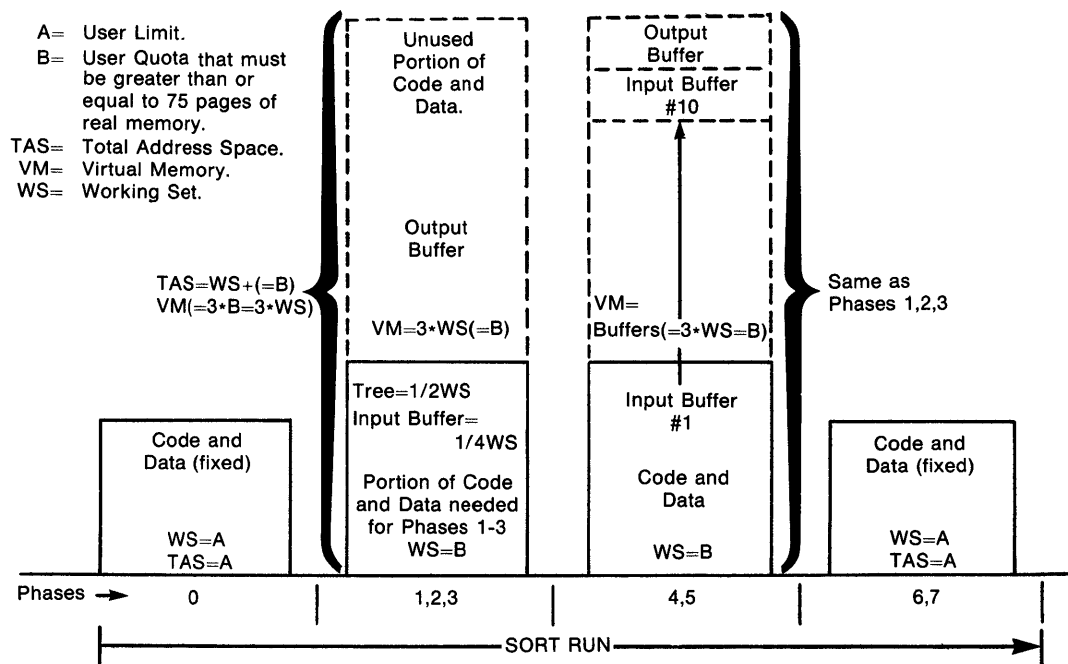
A= User Limit.
B= User Quota that must be greater than or equal to 75 pages of real memory.
TAS= Total Address Space.
VM= Virtual Memory.
WS= Working Set.

TAS=WS+(=B)
VM(=3*B=3*WS)

Unused Portion of Code and Data.

Output Buffer

VM=3*WS(=B)

Tree=1/2WS
Input Buffer= 1/4WS

Portion of Code and Data needed for Phases 1-3
WS=B

Output Buffer

Input Buffer #10

VM= Buffers(=3*WS=B)

Input Buffer #1

Code and Data

WS=B

Same as Phases 1,2,3

Code and Data (fixed)

WS=A
TAS=A

Code and Data (fixed)

WS=A
TAS=A

Phases
0
1,2,3
4,5
6,7

SORT RUN